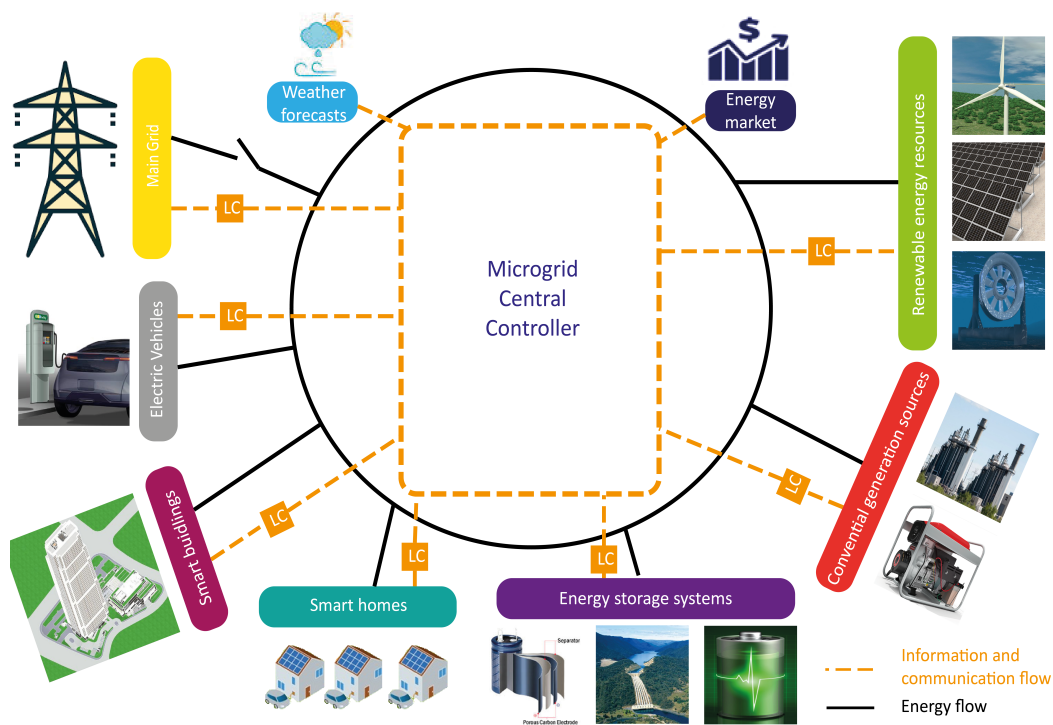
Weather forecasts

Energy market

Main Grid

LC

Renewable energy resources

LC

Microgrid Central Controller

Electric Vehicles

LC

Convential generation sources

LC

Smart buildings

LC

LC

LC

Smart homes

Energy storage systems

Separator

Porous Carbon Electrode

Information and communication flow

Energy flow